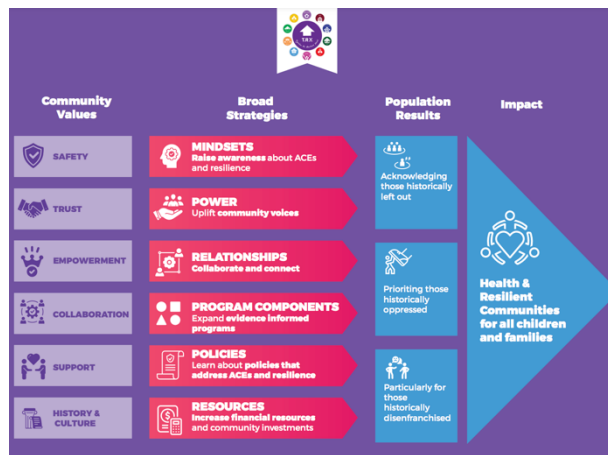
Community Values

SAFETY

TRUST

EMPOWERMENT

COLLABORATION

SUPPORT

HISTORY & CULTURE

Broad Strategies

MINDSETS
Raise awareness about ACEs and resilience

POWER
Uplift community voices

RELATIONSHIPS
Collaborate and connect

PROGRAM COMPONENTS
Expand evidence informed programs

POLICIES
Learn about policies that address ACEs and resilience

RESOURCES
Increase financial resources and community investments

Population Results

Acknowledging those historically left out

Prioriting those historically oppressed

Particularly for those historically disenfranchised

Impact

Health & Resilient Communities for all children and families